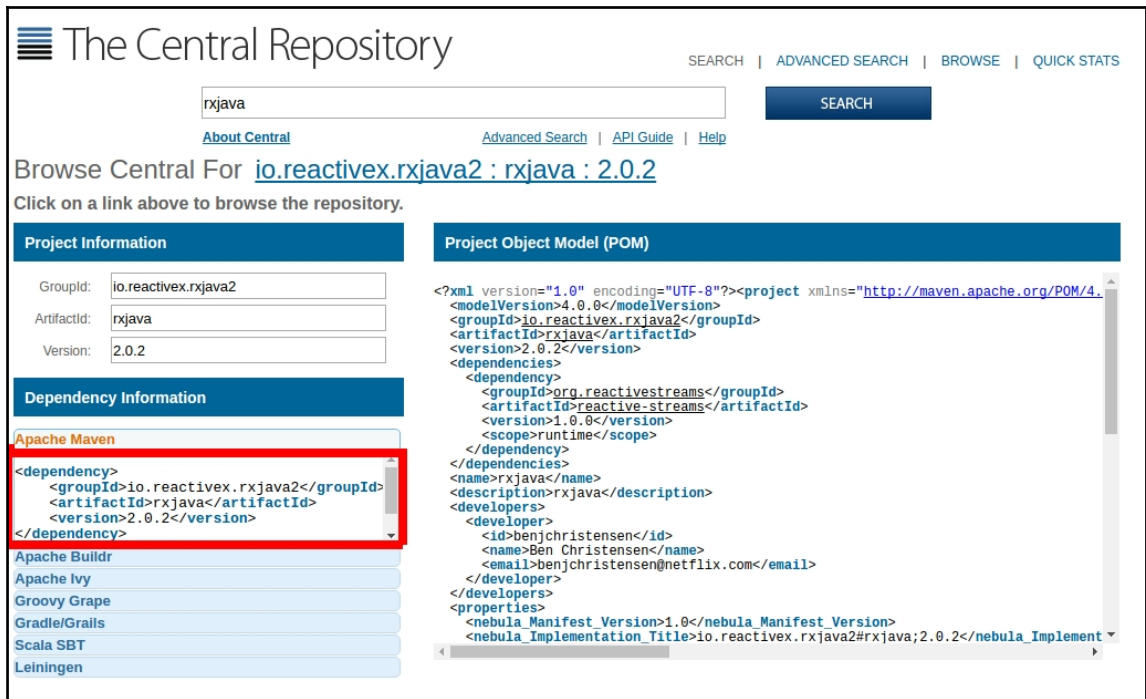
The Central Repository

SEARCH | ADVANCED SEARCH | BROWSE | QUICK STATS

rxjava

SEARCH

About Central

Advanced Search | API Guide | Help

Browse Central For io.reactivex.rxjava2 : rxjava : 2.0.2

Click on a link above to browse the repository.

Project Information

GroupId: io.reactivex.rxjava2

ArtifactId: rxjava

Version: 2.0.2

Dependency Information

Apache Maven

<dependency>
<groupId>io.reactivex.rxjava2</groupId>
<artifactId>rxjava</artifactId>
<version>2.0.2</version>
</dependency>

Apache Buildr

Apache Ivy

Groovy Grape

Gradle/Grails

Scala SBT

Leiningen

Project Object Model (POM)

<?xml version="1.0" encoding="UTF-8"?><project xmlns="http://maven.apache.org/POM/4.
<modelVersion>4.0.0</modelVersion>
<groupId>io.reactivex.rxjava2</groupId>
<artifactId>rxjava</artifactId>
<version>2.0.2</version>
<dependencies>
<dependency>
<groupId>org.reactivestreams</groupId>
<artifactId>reactive-streams</artifactId>
<version>1.0.0</version>
<scope>runtime</scope>
</dependency>
</dependencies>
<name>rxjava</name>
<description>rxjava</description>
<developers>
<developer>
<id>benjchristensen</id>
<name>Ben Christensen</name>
<email>benjchristensen@netflix.com</email>
</developer>
</developers>
<properties>
<nebula_Manifest_Version>1.0</nebula_Manifest_Version>
<nebula_Implementation_Title>io.reactivex.rxjava2#rxjava;2.0.2</nebula_Implement